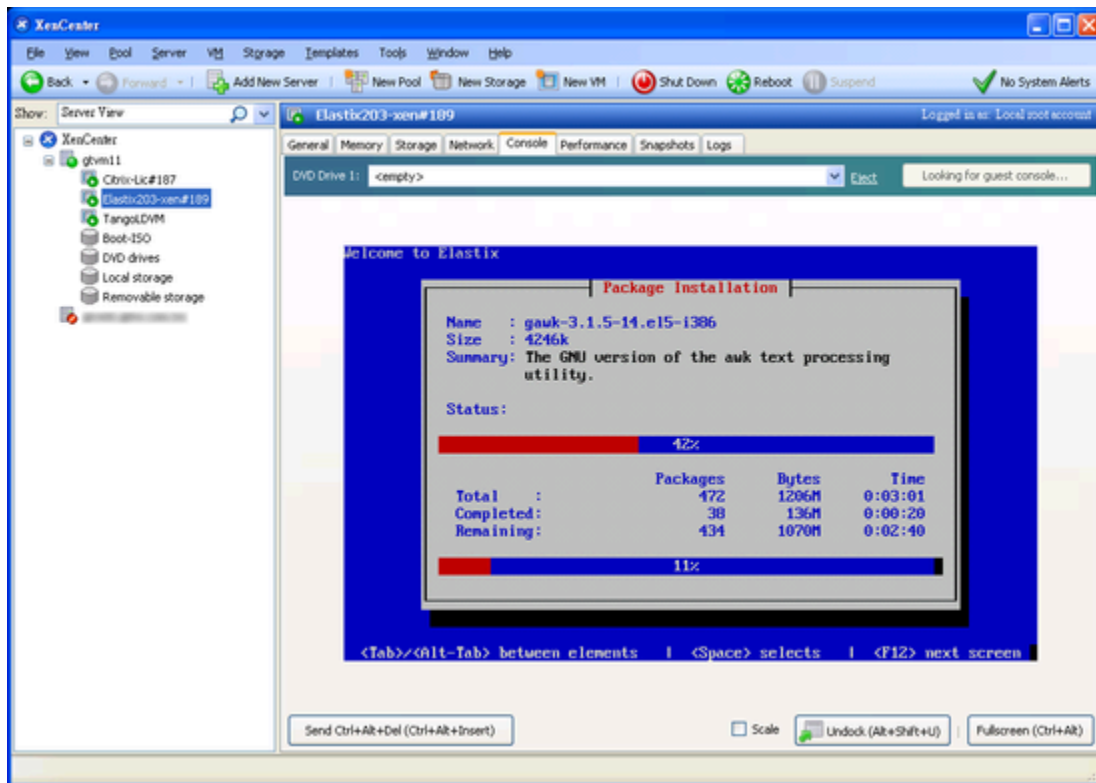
XenCenter

File View Pool Server VM Storage Templates Tools Window Help

Back Forward Add New Server New Pool New Storage New VM Shut Down Reboot Suspend No System Alerts

Show: Server View

Elastix203-xen#189

Logged in as: Local root account

XenCenter
gtvm11
Citrix-Lic#187
Elastix203-xen#189
TangoLDVM
Boot-ISO
DVD drives
Local storage
Removable storage
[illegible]

General Memory Storage Network Console Performance Snapshots Logs

DVD Drive 1: <empty> Eject Looking for guest console...

Welcome to Elastix

Package Installation

Name : gawk-3.1.5-14.el5-i386
Size : 4246k
Summary: The GNU version of the awk text processing utility.

Status:

42%

| | Packages | Bytes | Time |
|---|---|---|---|
| Total : | 472 | 1206M | 0:03:01 |
| Completed: | 38 | 136M | 0:00:20 |
| Remaining: | 434 | 1070M | 0:02:40 |

11%

<Tab>/<Alt-Tab> between elements | <Space> selects | <F12> next screen

Send Ctrl+Alt+Del (Ctrl+Alt+Insert) Scale Undock (Alt+Shift+U) Fullscreen (Ctrl+Alt)